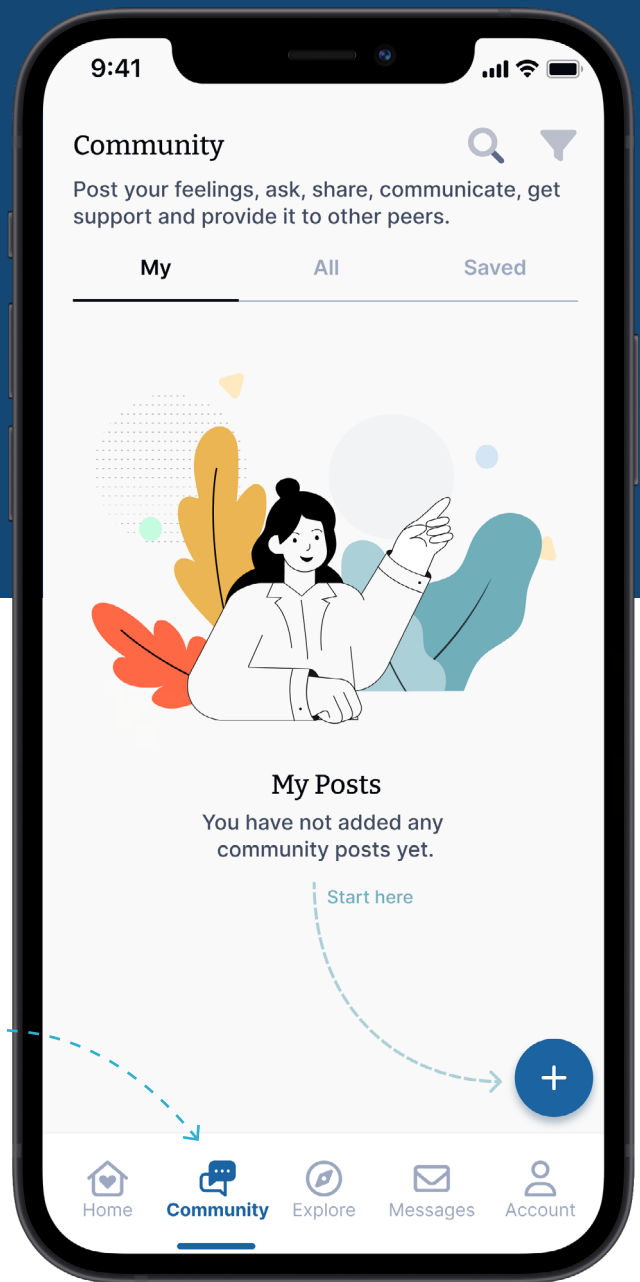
9:41

Community

Post your feelings, ask, share, communicate, get support and provide it to other peers.

My
All
Saved

My Posts

You have not added any community posts yet.

Start here

+

Home
Community
Explore
Messages
Account